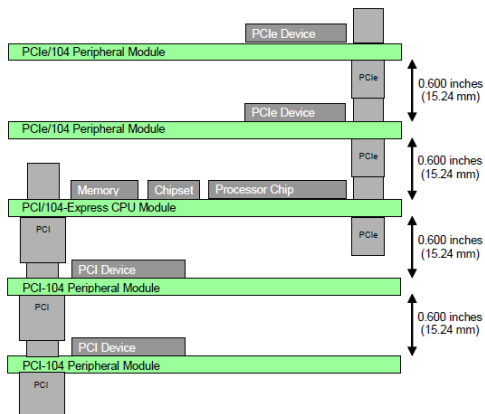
PCIe Device

PCIe/104 Peripheral Module

PCIe

0.600 inches (15.24 mm)

PCIe Device

PCIe/104 Peripheral Module

PCIe

0.600 inches (15.24 mm)

Memory

Chipset

Processor Chip

PCI/104-Express CPU Module

PCI

PCIe

0.600 inches (15.24 mm)

PCI Device

PCI-104 Peripheral Module

PCI

0.600 inches (15.24 mm)

PCI Device

PCI-104 Peripheral Module

PCI